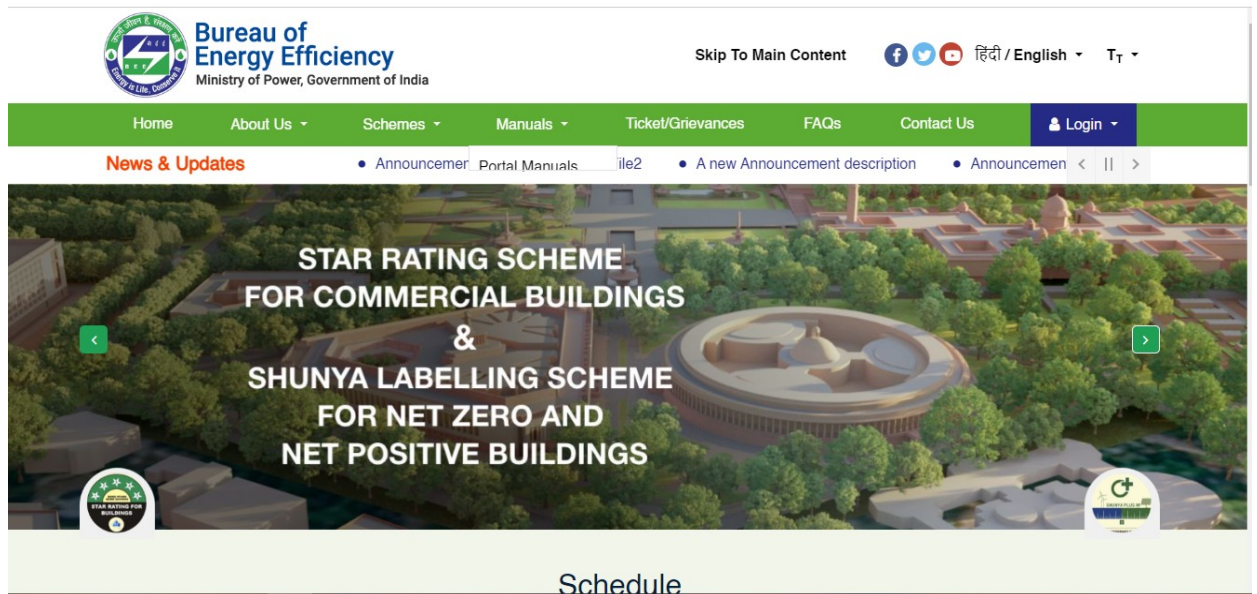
Bureau of Energy Efficiency
Ministry of Power, Government of India

Skip To Main Content

हिंदी / English

TT

Home About Us Schemes Manuals Ticket/Grievances FAQs Contact Us Login

News & Updates

Announcemen Portal Manuals ile2 A new Announcement description Announcemen

STAR RATING SCHEME FOR COMMERCIAL BUILDINGS & SHUNYA LABELLING SCHEME FOR NET ZERO AND NET POSITIVE BUILDINGS

STAR RATING FOR BUILDINGS

Schedule